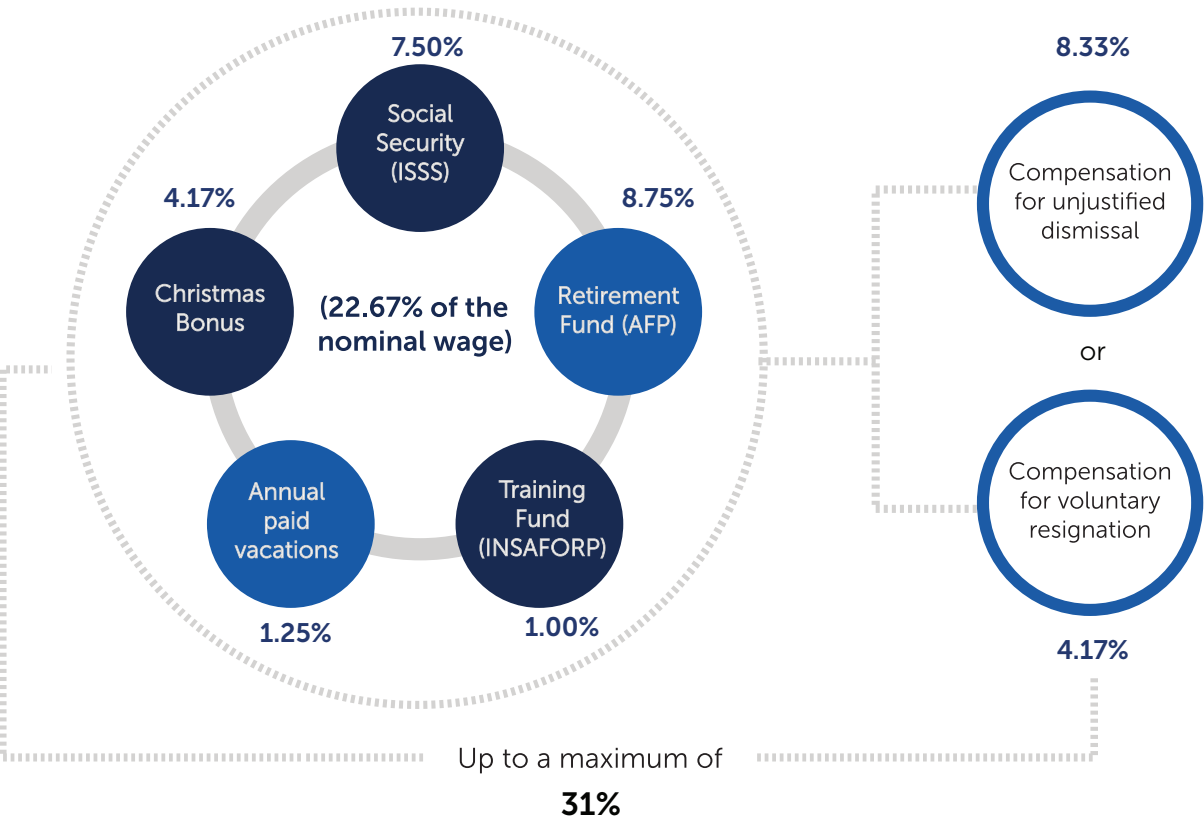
7.50%

Social Security (ISSS)

4.17%

Christmas Bonus

8.75%

Retirement Fund (AFP)

(22.67% of the nominal wage)

Annual paid vacations

Training Fund (INSAFORP)

1.25%

1.00%

8.33%

Compensation for unjustified dismissal

or

Compensation for voluntary resignation

4.17%

Up to a maximum of

31%